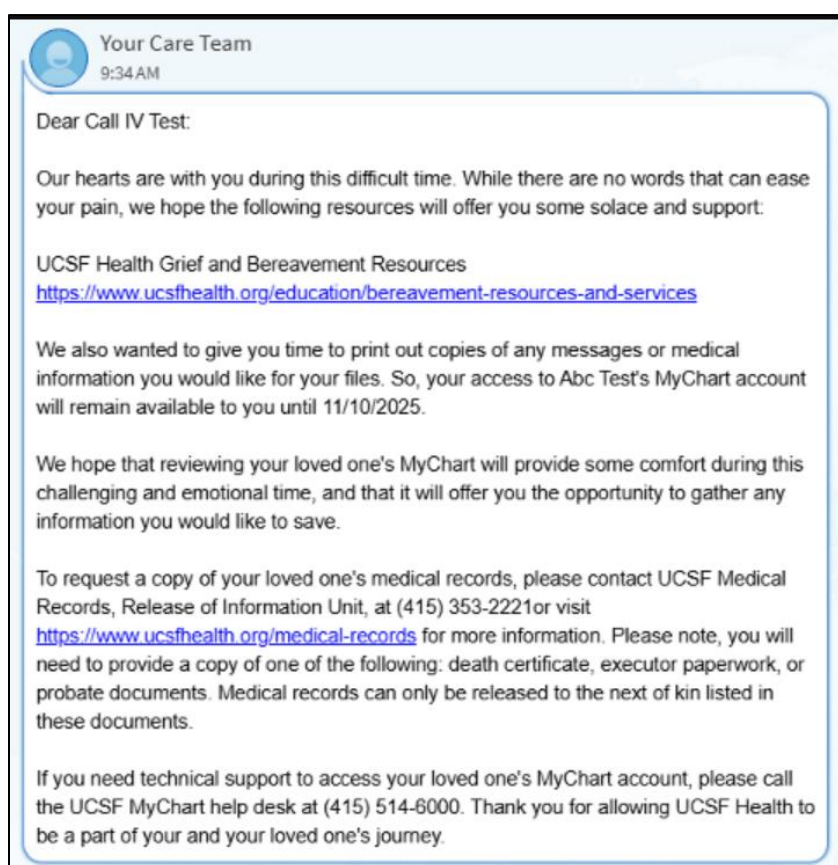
Your Care Team
9:34 AM

Dear Call IV Test:

Our hearts are with you during this difficult time. While there are no words that can ease your pain, we hope the following resources will offer you some solace and support:

UCSF Health Grief and Bereavement Resources
https://www.ucsfhealth.org/education/bereavement-resources-and-services

We also wanted to give you time to print out copies of any messages or medical information you would like for your files. So, your access to Abc Test's MyChart account will remain available to you until 11/10/2025.

We hope that reviewing your loved one's MyChart will provide some comfort during this challenging and emotional time, and that it will offer you the opportunity to gather any information you would like to save.

To request a copy of your loved one's medical records, please contact UCSF Medical Records, Release of Information Unit, at (415) 353-2221or visit https://www.ucsfhealth.org/medical-records for more information. Please note, you will need to provide a copy of one of the following: death certificate, executor paperwork, or probate documents. Medical records can only be released to the next of kin listed in these documents.

If you need technical support to access your loved one's MyChart account, please call the UCSF MyChart help desk at (415) 514-6000. Thank you for allowing UCSF Health to be a part of your and your loved one's journey.